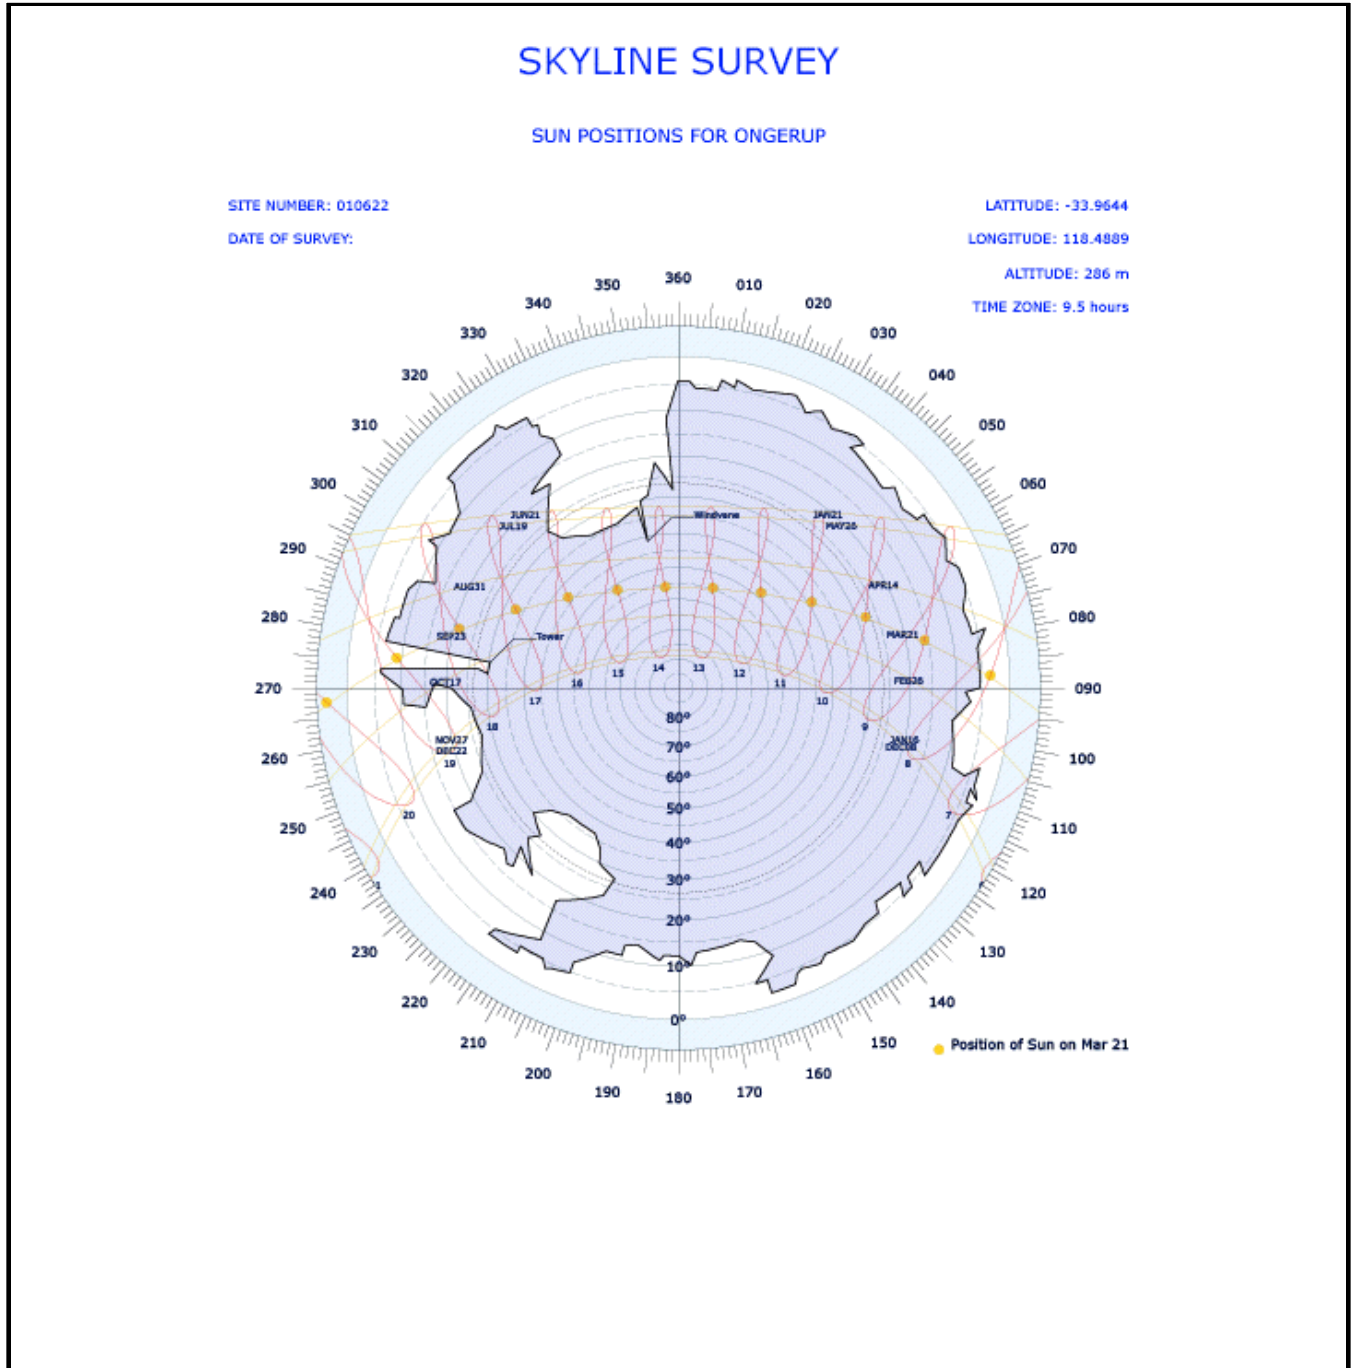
SKYLINE SURVEY

SUN POSITIONS FOR ONGERUP

SITE NUMBER: 010622

DATE OF SURVEY:

LATITUDE: -33.9644

LONGITUDE: 118.4889

ALTITUDE: 286 m

TIME ZONE: 9.5 hours

360 010 020 030 040 050 060 070 080 090 100 110 120 130 140 150 160 170 180 190 200 210 220 230 240 250 260 270 280 290 300 310 320 330 340 350

JUN21
JUL19
Windvane
JAN21
MAY26
AUG31
APR14
SEP23
Tower
MAR21
OCT17
FEB26
NOV27
DEC22
JAN16
DEC08

14 13 15 12 16 11 17 10 18 9 19 8 20 7

80° 70° 60° 50° 40° 30° 20° 10° 0°

Position of Sun on Mar 21